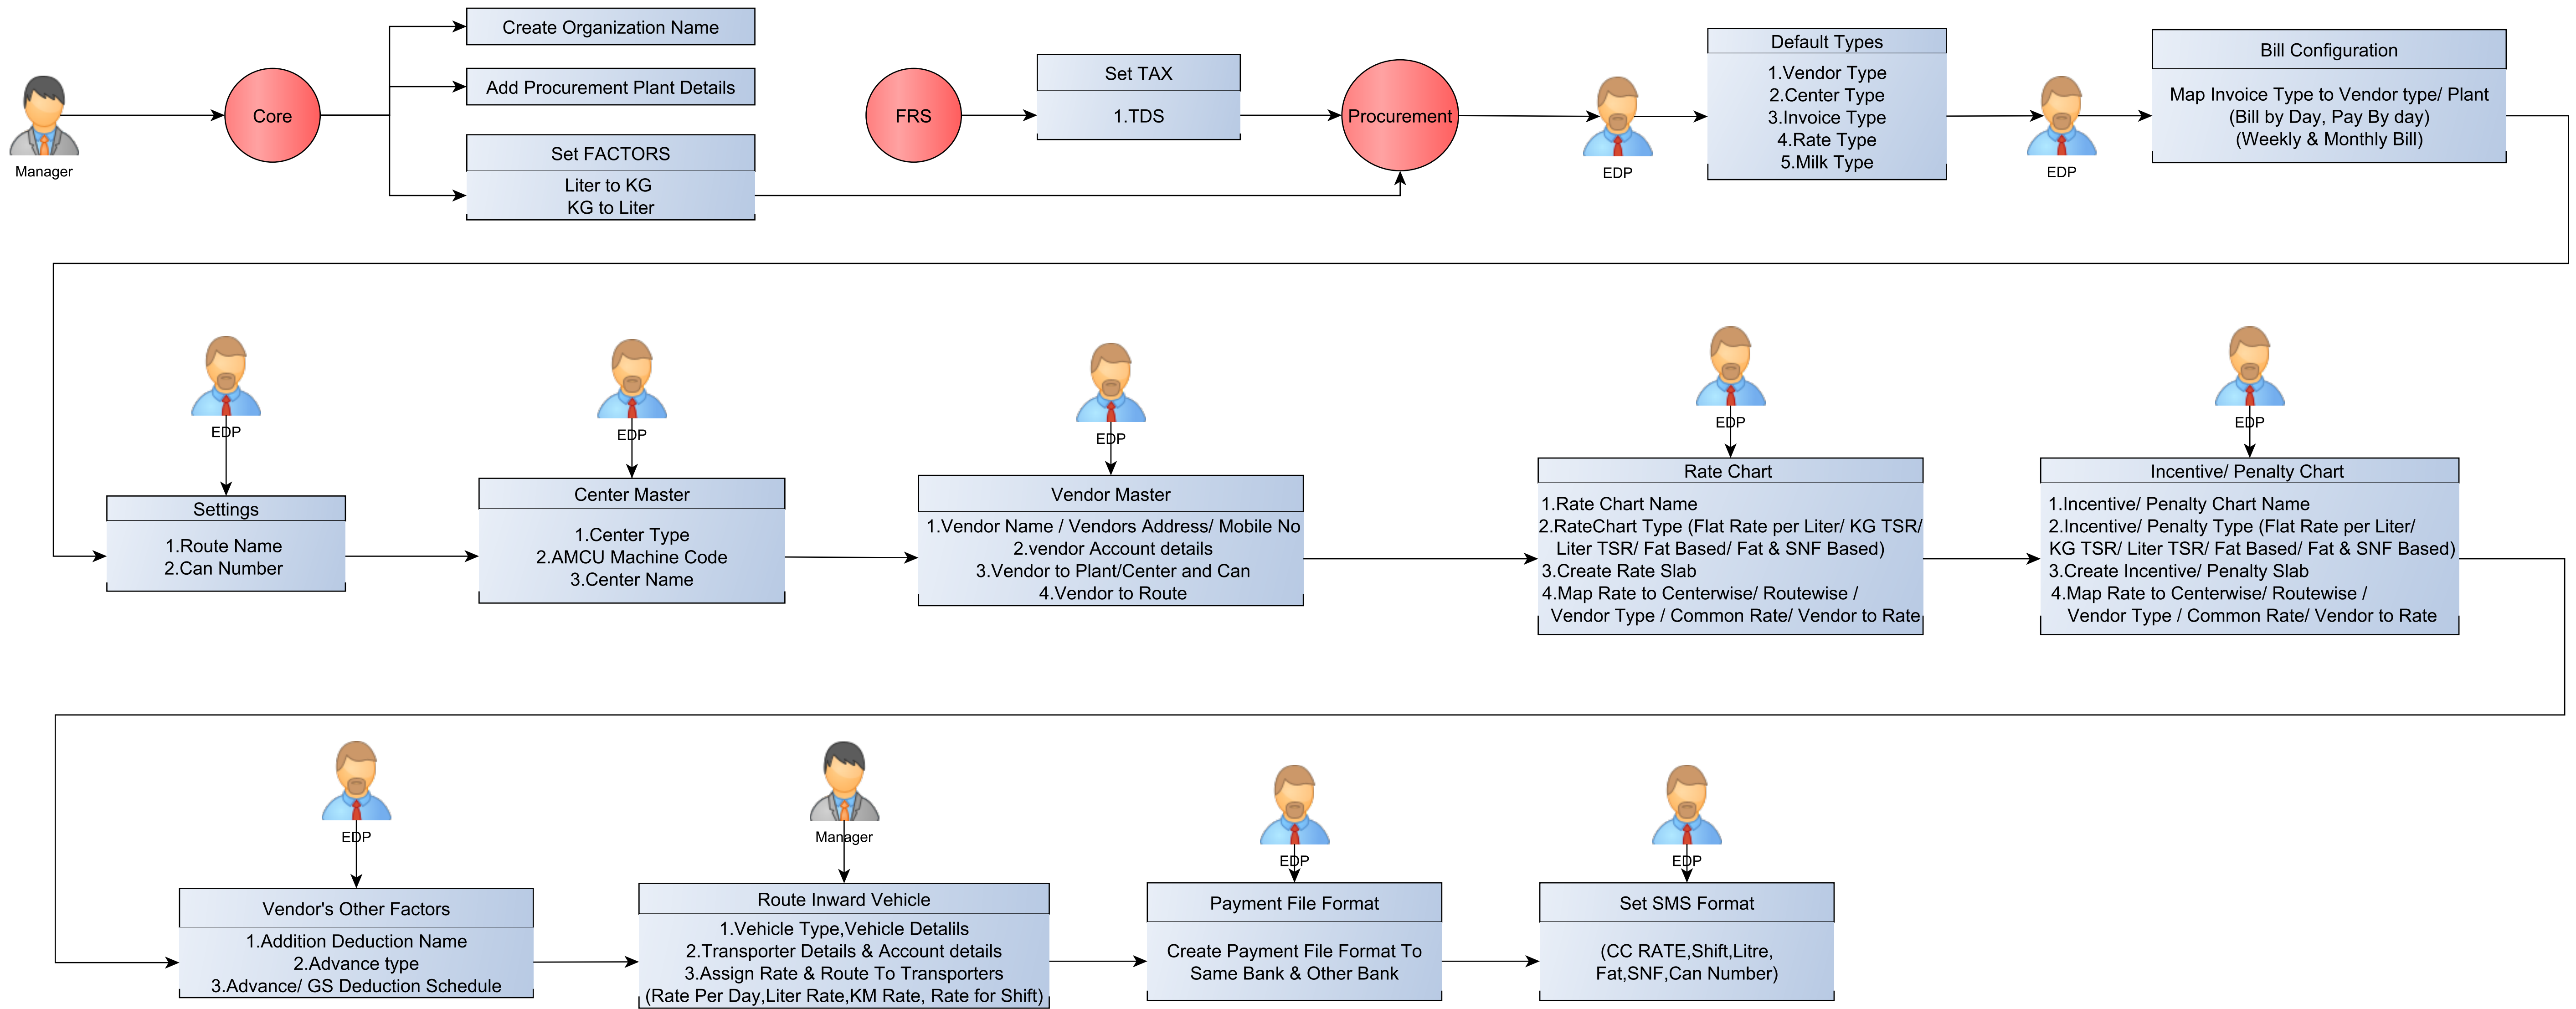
Manager

Core

Create Organization Name

Add Procurement Plant Details

Set FACTORS
Liter to KG
KG to Liter

FRS

Set TAX
1.TDS

Procurement

EDP

Default Types
1.Vendor Type
2.Center Type
3.Invoice Type
4.Rate Type
5.Milk Type

EDP

Bill Configuration
Map Invoice Type to Vendor type/ Plant
(Bill by Day, Pay By day)
(Weekly & Monthly Bill)

EDP

Settings
1.Route Name
2.Can Number

EDP

Center Master
1.Center Type
2.AMCU Machine Code
3.Center Name

EDP

Vendor Master
1.Vendor Name / Vendors Address/ Mobile No
2.vendor Account details
3.Vendor to Plant/Center and Can
4.Vendor to Route

EDP

Rate Chart
1.Rate Chart Name
2.RateChart Type (Flat Rate per Liter/ KG TSR/ Liter TSR/ Fat Based/ Fat & SNF Based)
3.Create Rate Slab
4.Map Rate to Centerwise/ Routewise / Vendor Type / Common Rate/ Vendor to Rate

EDP

Incentive/ Penalty Chart
1.Incentive/ Penalty Chart Name
2.Incentive/ Penalty Type (Flat Rate per Liter/ KG TSR/ Liter TSR/ Fat Based/ Fat & SNF Based)
3.Create Incentive/ Penalty Slab
4.Map Rate to Centerwise/ Routewise / Vendor Type / Common Rate/ Vendor to Rate

EDP

Vendor's Other Factors
1.Addition Deduction Name
2.Advance type
3.Advance/ GS Deduction Schedule

Manager

Route Inward Vehicle
1.Vehicle Type,Vehicle Detalils
2.Transporter Details & Account details
3.Assign Rate & Route To Transporters
(Rate Per Day,Liter Rate,KM Rate, Rate for Shift)

EDP

Payment File Format
Create Payment File Format To Same Bank & Other Bank

EDP

Set SMS Format
(CC RATE,Shift,Litre, Fat,SNF,Can Number)